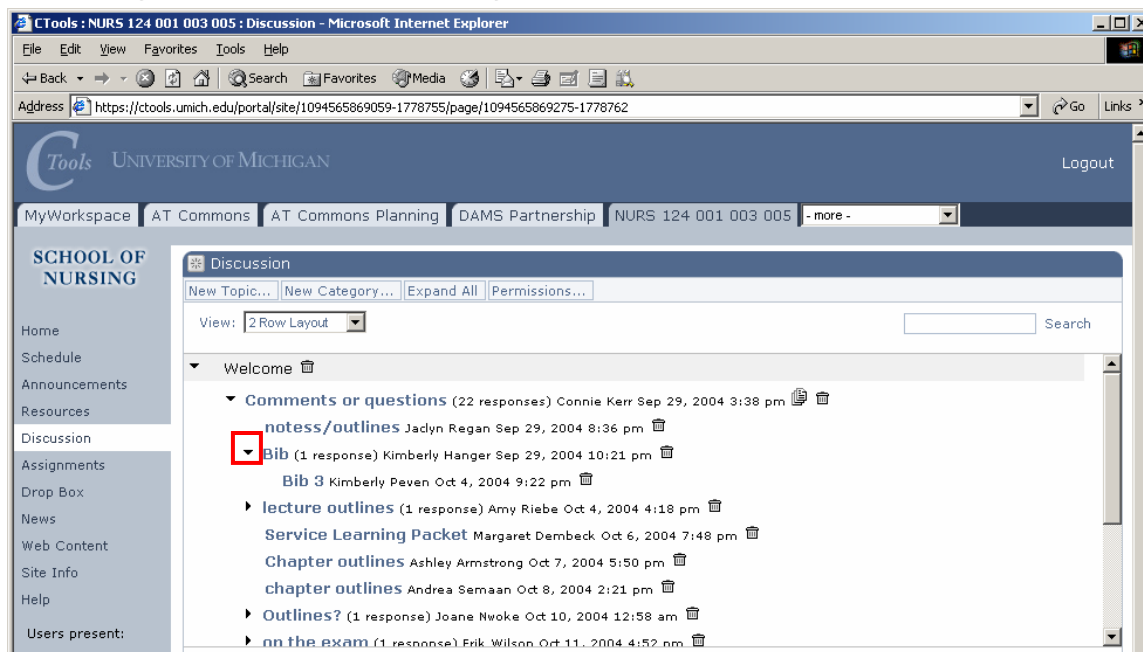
CTools : NURS 124 001 003 005 : Discussion - Microsoft Internet Explorer

File Edit View Favorites Tools Help

Back Search Favorites Media

Address https://ctools.umich.edu/portal/site/1094565869059-1778755/page/1094565869275-1778762 Go Links

CTools UNIVERSITY OF MICHIGAN

Logout

MyWorkspace AT Commons AT Commons Planning DAMS Partnership NURS 124 001 003 005 - more -

SCHOOL OF NURSING

Home
Schedule
Announcements
Resources
Discussion
Assignments
Drop Box
News
Web Content
Site Info
Help
Users present:

Discussion

New Topic... New Category... Expand All Permissions...

View: 2 Row Layout

Search

Welcome

Comments or questions (22 responses) Connie Kerr Sep 29, 2004 3:38 pm

notess/outlines Jaclyn Regan Sep 29, 2004 8:36 pm

Bib (1 response) Kimberly Hanger Sep 29, 2004 10:21 pm

Bib 3 Kimberly Peven Oct 4, 2004 9:22 pm

lecture outlines (1 response) Amy Riebe Oct 4, 2004 4:18 pm

Service Learning Packet Margaret Dembeck Oct 6, 2004 7:48 pm

Chapter outlines Ashley Armstrong Oct 7, 2004 5:50 pm

chapter outlines Andrea Semaan Oct 8, 2004 2:21 pm

Outlines? (1 response) Joane Nwoke Oct 10, 2004 12:58 am

on the exam (1 response) Erik Wilson Oct 11, 2004 4:52 pm